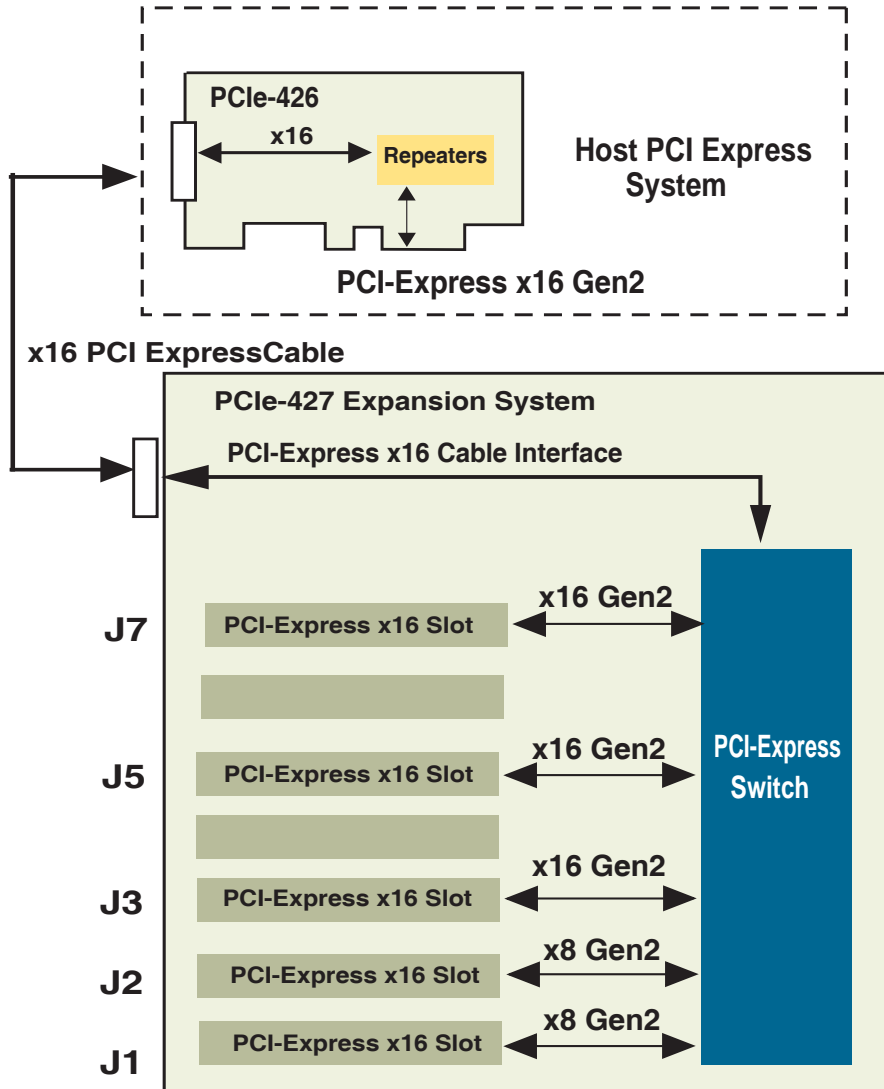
PCIe-426

x16

Repeaters

Host PCI Express System

PCI-Express x16 Gen2

x16 PCI ExpressCable

PCIe-427 Expansion System

PCI-Express x16 Cable Interface

J7

PCI-Express x16 Slot

x16 Gen2

J5

PCI-Express x16 Slot

x16 Gen2

PCI-Express Switch

J3

PCI-Express x16 Slot

x16 Gen2

J2

PCI-Express x16 Slot

x8 Gen2

J1

PCI-Express x16 Slot

x8 Gen2